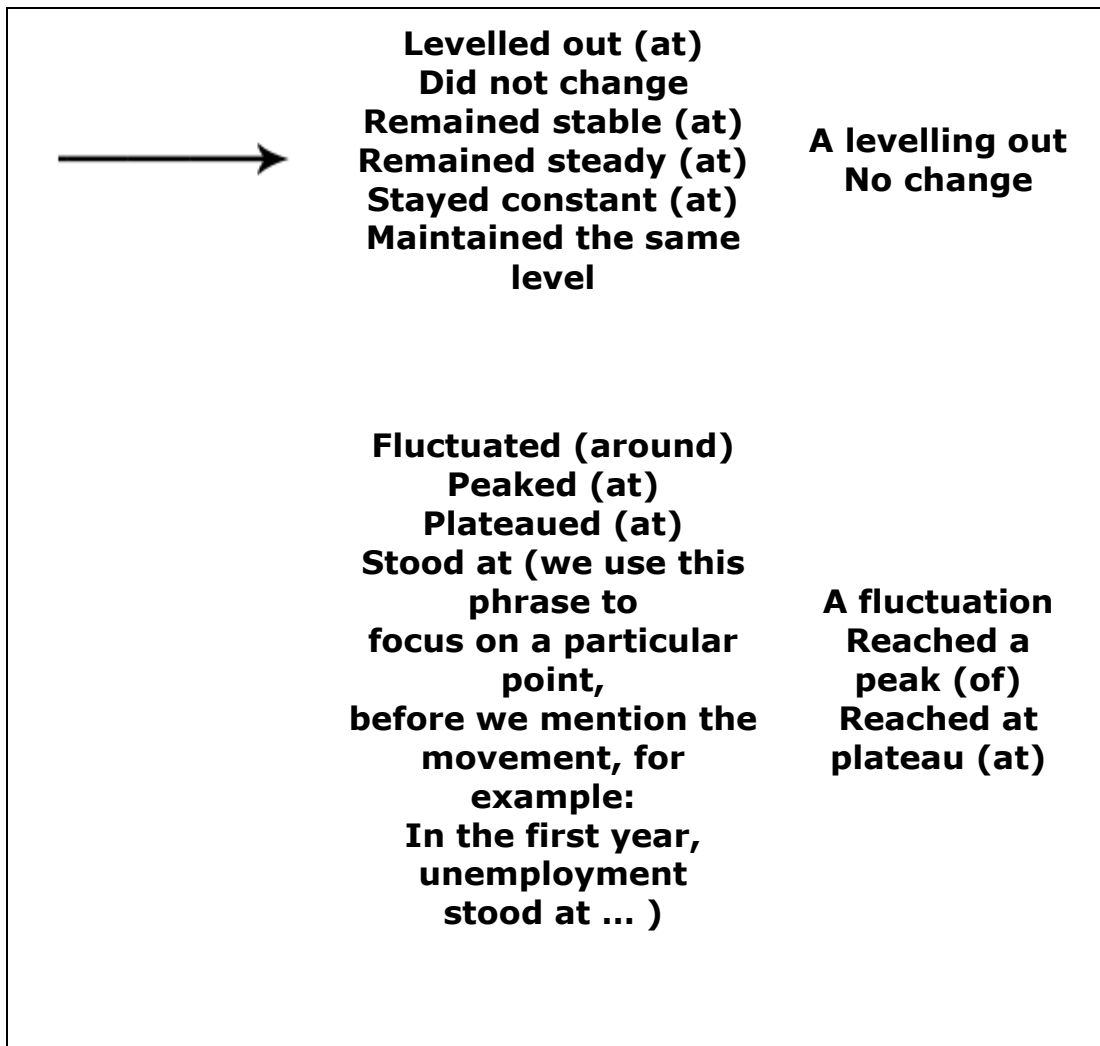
| | | |
|---|---|---|
| | Levelled out (at)<br>Did not change<br>Remained stable (at)<br>Remained steady (at)<br>Stayed constant (at)<br>Maintained the same level | A levelling out<br>No change |
| | Fluctuated (around)<br>Peaked (at)<br>Plateaued (at)<br>Stood at (we use this phrase to focus on a particular point, before we mention the movement, for example:<br>In the first year, unemployment stood at ... ) | A fluctuation<br>Reached a peak (of)<br>Reached at plateau (at) |